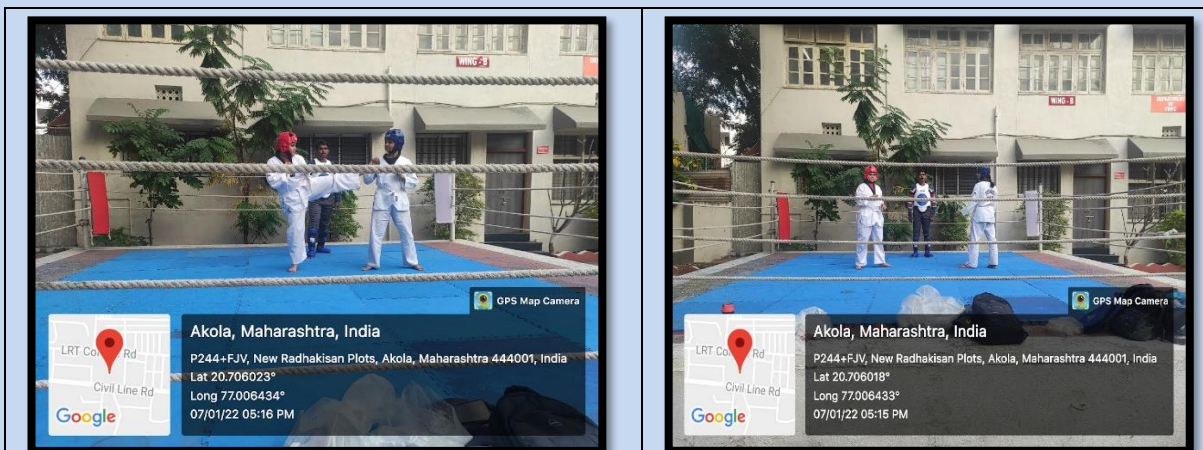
WING - B

GPS Map Camera

LRT Co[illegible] Rd
Civil Line Rd
Google

Akola, Maharashtra, India
P244+FJV, New Radhakisan Plots, Akola, Maharashtra 444001, India
Lat 20.706023°
Long 77.006434°
07/01/22 05:16 PM

WING - B

GPS Map Camera

LRT Co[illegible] Rd
Civil Line Rd
Google

Akola, Maharashtra, India
P244+FJV, New Radhakisan Plots, Akola, Maharashtra 444001, India
Lat 20.706018°
Long 77.006433°
07/01/22 05:15 PM